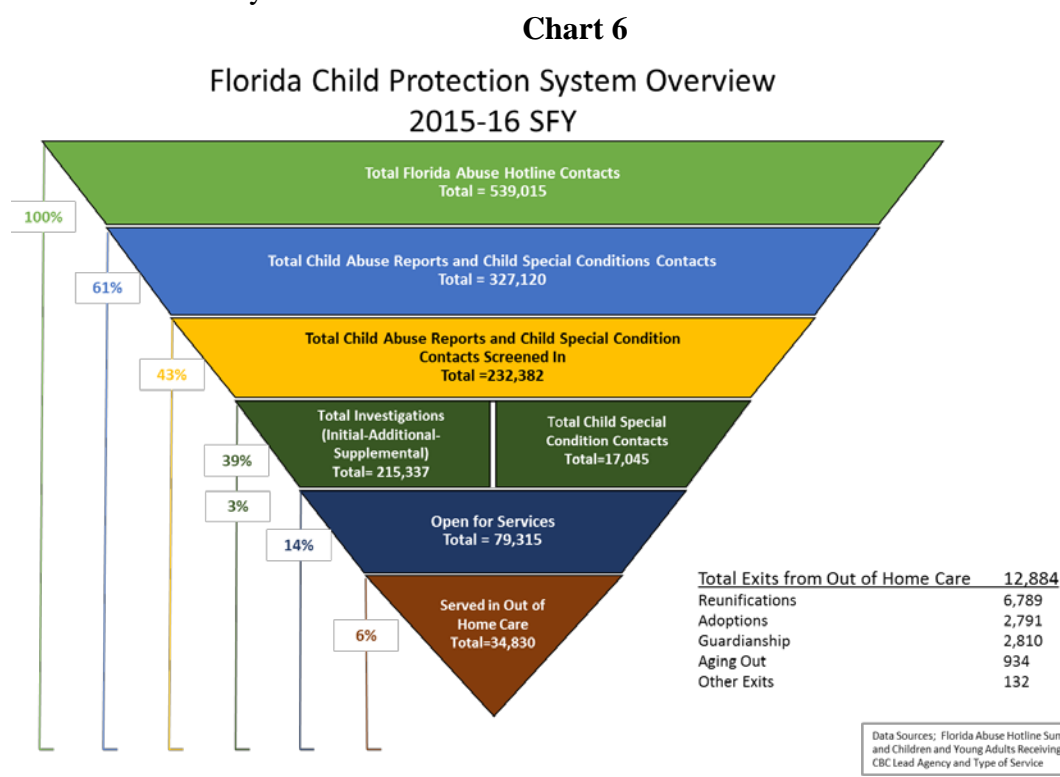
Chart 6

Florida Child Protection System Overview
2015-16 SFY

Total Florida Abuse Hotline Contacts
Total = 539,015

100%

Total Child Abuse Reports and Child Special Conditions Contacts
Total = 327,120

61%

Total Child Abuse Reports and Child Special Condition Contacts Screened In
Total =232,382

43%

Total Investigations (Initial-Additional-Supplemental)
Total= 215,337

Total Child Special Condition Contacts
Total=17,045

39%

3%

Open for Services
Total = 79,315

14%

Served in Out of Home Care
Total=34,830

6%

| Total Exits from Out of Home Care | 12,884 |
|---|---|
| Reunifications | 6,789 |
| Adoptions | 2,791 |
| Guardianship | 2,810 |
| Aging Out | 934 |
| Other Exits | 132 |

Data Sources; Florida Abuse Hotline Sum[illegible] and Children and Young Adults Receiving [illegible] CBC Lead Agency and Type of Service